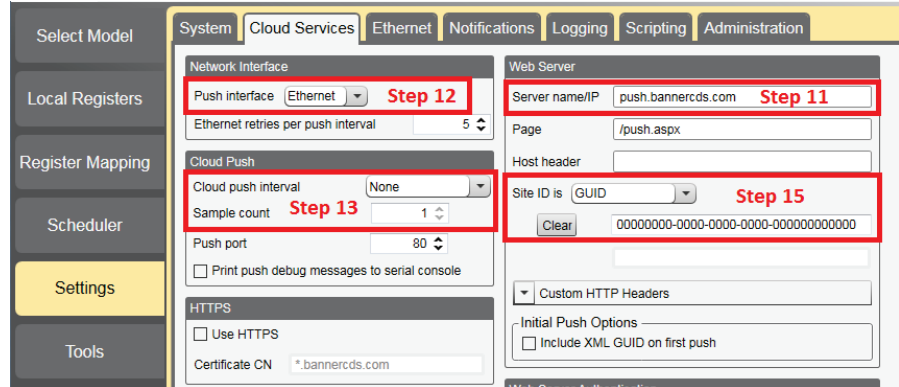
Select Model

Local Registers

Register Mapping

Scheduler

Settings

Tools

System | Cloud Services | Ethernet | Notifications | Logging | Scripting | Administration

Network Interface

Push interface Ethernet

Step 12

Ethernet retries per push interval 5

Cloud Push

Cloud push interval None

Sample count 1

Step 13

Push port 80

Print push debug messages to serial console

HTTPS

Use HTTPS

Certificate CN *.bannercds.com

Web Server

Server name/IP push.bannercds.com

Step 11

Page /push.aspx

Host header

Site ID is GUID

Step 15

Clear 00000000-0000-0000-0000-000000000000

Custom HTTP Headers

Initial Push Options

Include XML GUID on first push